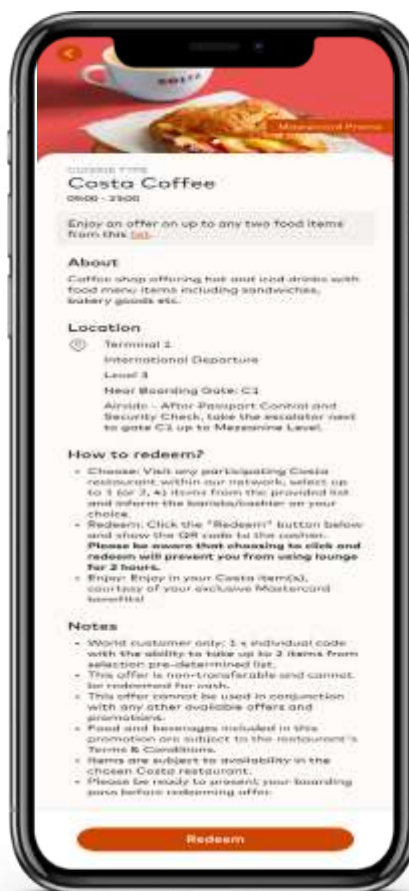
Mastercard Promo

CUISINE TYPE
Costa Coffee
05:00 - 23:00

Enjoy an offer on up to any two food items from this list.

About
Coffee shop offering hot and iced drinks with food menu items including sandwiches, bakery goods etc.

Location
Terminal 1
International Departure
Level 3
Near Boarding Gate: C1
Airside - After Passport Control and Security Check, take the escalator next to gate C1 up to Mezzanine Level.

How to redeem?
• Choose: Visit any participating Costa restaurant within our network, select up to 1 (or 2, 4) items from the provided list and inform the barista/cashier on your choice.
• Redeem: Click the "Redeem" button below and show the QR code to the cashier. Please be aware that choosing to click and redeem will prevent you from using lounge for 2 hours.
• Enjoy: Enjoy in your Costa item(s), courtesy of your exclusive Mastercard benefits!

Notes
• World customer only; 1 x individual code with the ability to take up to 2 items from selection pre-determined list.
• This offer is non-transferable and cannot be redeemed for cash.
• This offer cannot be used in conjunction with any other available offers and promotions.
• Food and beverages included in this promotion are subject to the restaurant's Terms & Conditions.
• Items are subject to availability in the chosen Costa restaurant.
• Please be ready to present your boarding pass before redeeming offer.

Redeem